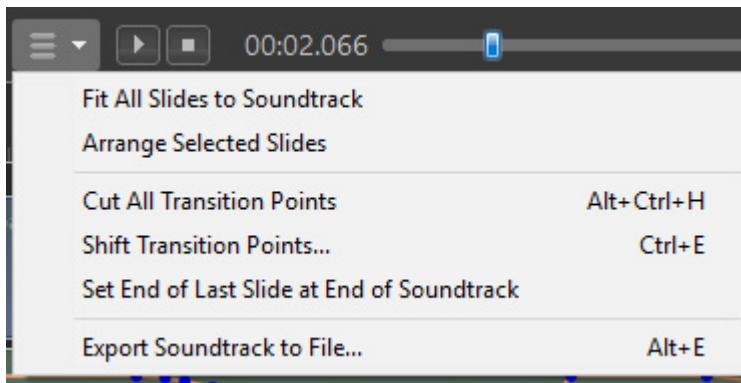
00:02.066

Fit All Slides to Soundtrack
Arrange Selected Slides

Cut All Transition Points Alt+Ctrl+H
Shift Transition Points... Ctrl+E
Set End of Last Slide at End of Soundtrack

Export Soundtrack to File... Alt+E